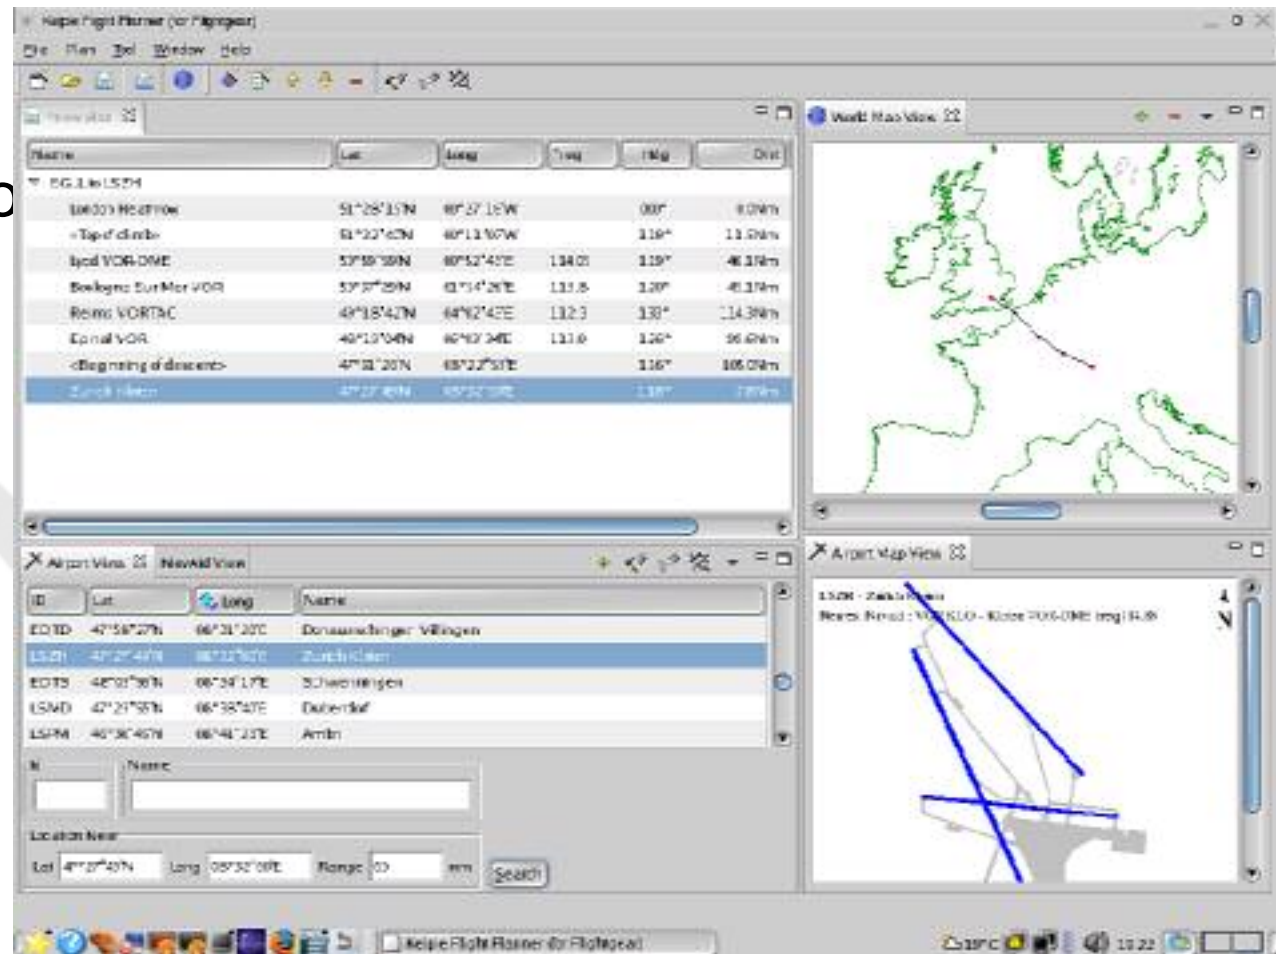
Kelpie Flight Planner (for Flightgear)

File Plan Tool Window Help

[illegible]

| Name | Lat | Long | Freq | Hdg | Dist |
|---|---|---|---|---|---|
| EGLL to LSZH | | | | | |
| London Heathrow | 51°28'15"N | 00°27'15"W | | 000° | 0.0Nm |
| <Top of climb> | 51°22'42"N | 00°13'50"W | | 119° | 11.5Nm |
| Lydd VOR-DME | 50°59'59"N | 00°52'43"E | 114.05 | 119° | 46.1Nm |
| Boulogne Sur Mer VOR | 50°37'29"N | 01°34'26"E | 113.8 | 120° | 45.1Nm |
| Reims VORTAC | 49°18'42"N | 04°02'43"E | 112.3 | 130° | 114.3Nm |
| Epinal VOR | 48°10'04"N | 06°03'34"E | 113.0 | 126° | 96.6Nm |
| <Beginning of descent> | 47°31'20"N | 08°22'53"E | | 116° | 105.0Nm |
| Zurich Kloten | 47°27'48"N | 08°32'53"E | | 118° | 7.8Nm |

World Map View

Airport View NavAid View

| ID | Lat | Long | Name |
|---|---|---|---|
| EDTD | 47°58'27"N | 08°31'20"E | Donaueschingen Villingen |
| LSZH | 47°27'48"N | 08°32'53"E | Zurich Kloten |
| EDTS | 48°03'58"N | 08°34'17"E | Schwenningen |
| LSMD | 47°23'55"N | 08°38'47"E | Dubendorf |
| LSPM | 46°30'46"N | 08°41'23"E | Ambri |

Id Name

Location Near

Lat 47°27'48"N Long 08°32'53"E Range 50 nm Search

Airport Map View

LSZH - Zurich Kloten
Nearest Navaid : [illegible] KLO - Kloten VOR-DME (freq) 114.85

N

Kelpie Flight Planner (for Flightgear)

13:22